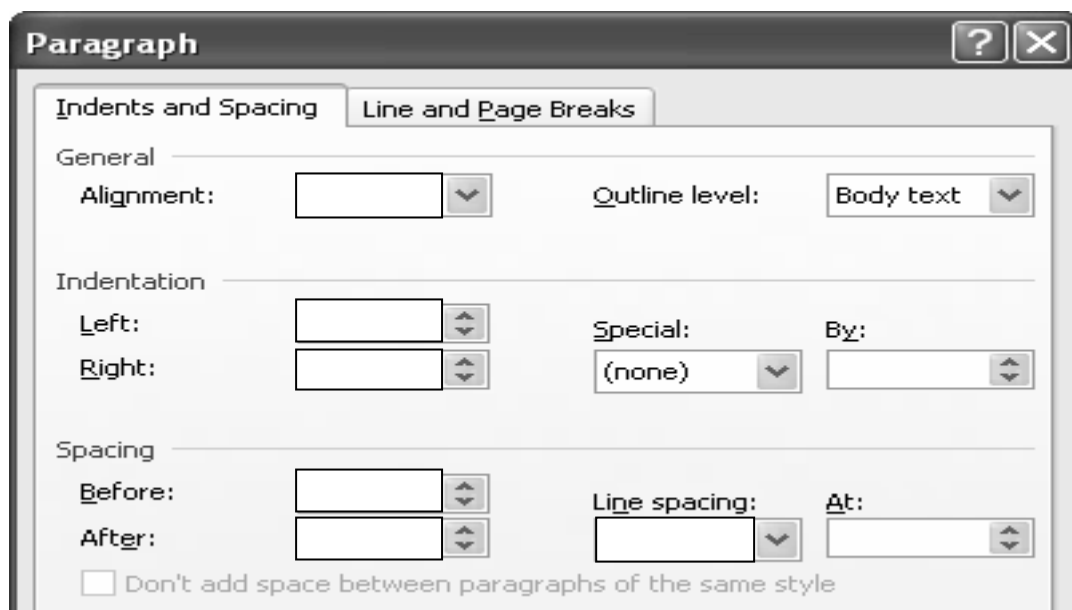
Paragraph

?

Indents and Spacing

Line and Page Breaks

General

Alignment:

Outline level:

Body text

Indentation

Left:

Right:

Special:

By:

(none)

Spacing

Before:

After:

Line spacing:

At:

Don't add space between paragraphs of the same style